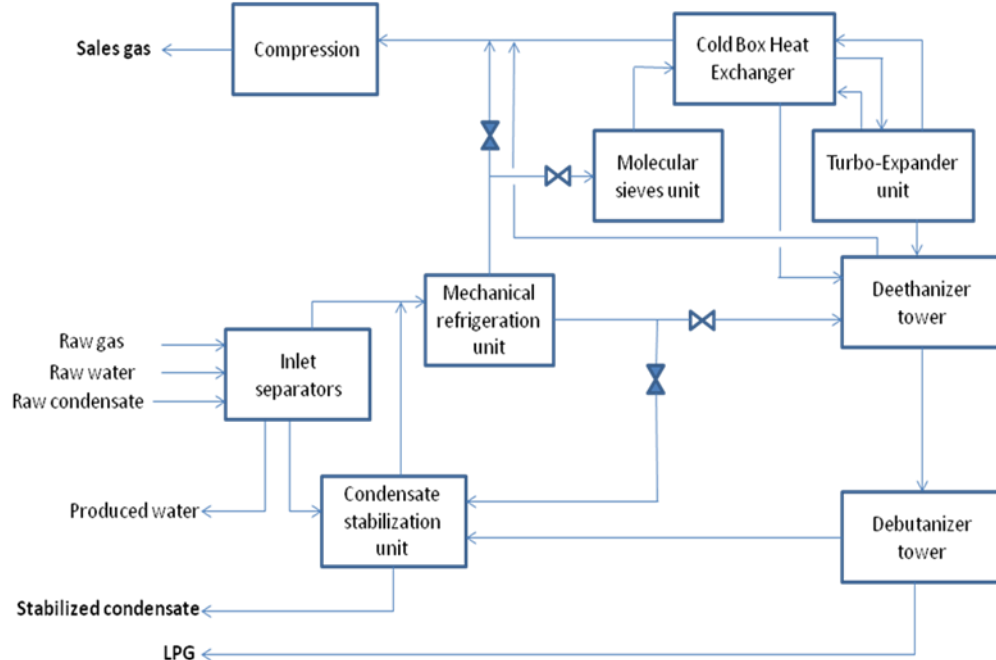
Sales gas

Compression

Cold Box Heat Exchanger

Molecular sieves unit

Turbo-Expander unit

Mechanical refrigeration unit

Deethanizer tower

Raw gas

Raw water

Raw condensate

Inlet separators

Produced water

Condensate stabilization unit

Debutanizer tower

Stabilized condensate

LPG